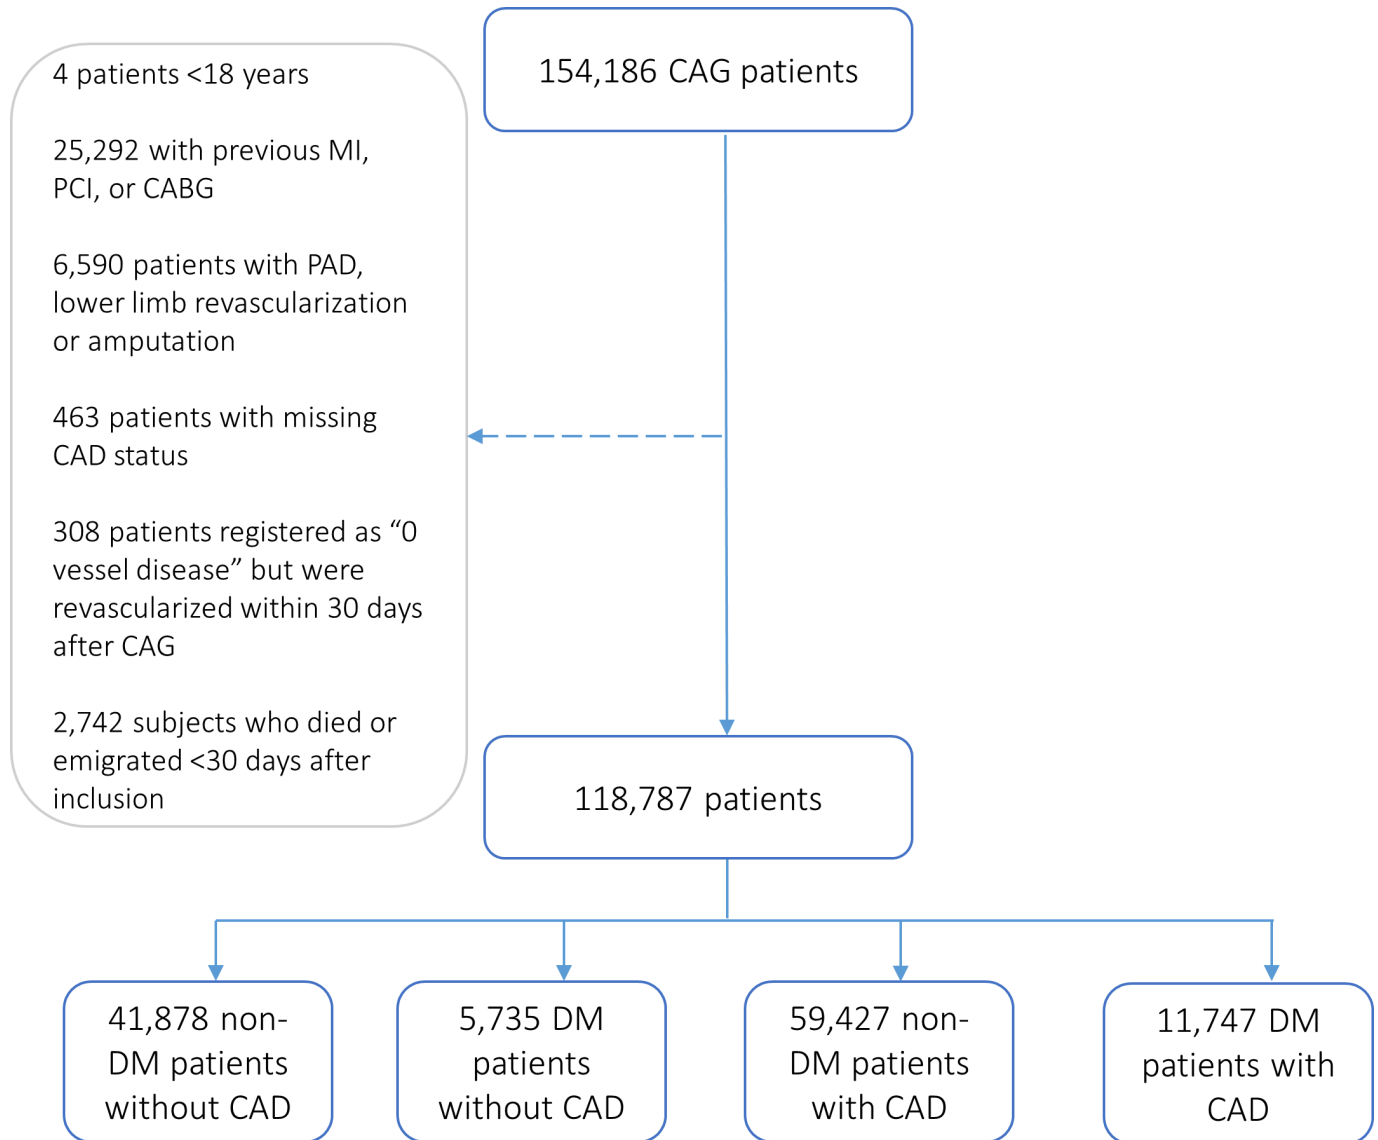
154,186 CAG patients

4 patients <18 years

25,292 with previous MI, PCI, or CABG

6,590 patients with PAD, lower limb revascularization or amputation

463 patients with missing CAD status

308 patients registered as “0 vessel disease” but were revascularized within 30 days after CAG

2,742 subjects who died or emigrated <30 days after inclusion

118,787 patients

41,878 non-DM patients without CAD

5,735 DM patients without CAD

59,427 non-DM patients with CAD

11,747 DM patients with CAD